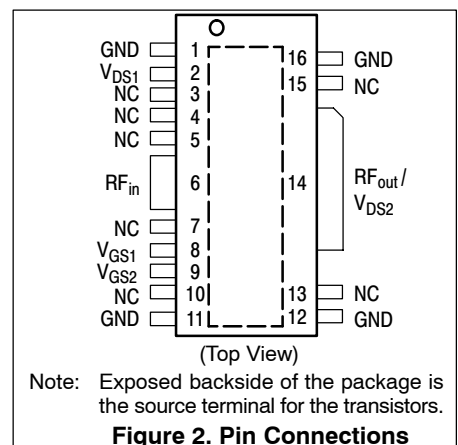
GND 1
$V_{DS1}$ 2
NC 3
NC 4
NC 5
$RF_{in}$ 6
NC 7
$V_{GS1}$ 8
$V_{GS2}$ 9
NC 10
GND 11

16 GND
15 NC
14 $RF_{out}$ / $V_{DS2}$
13 NC
12 GND

(Top View)

Note: Exposed backside of the package is the source terminal for the transistors.

Figure 2. Pin Connections